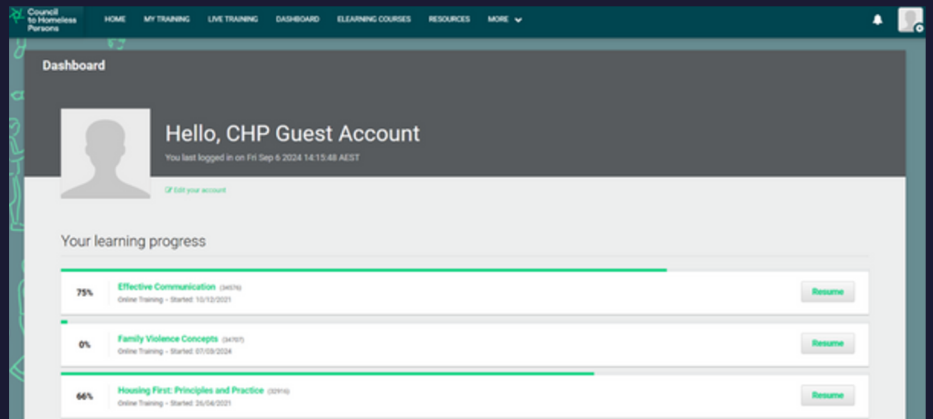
Council to Homeless Persons

HOME MY TRAINING LIVE TRAINING DASHBOARD ELEARNING COURSES RESOURCES MORE

Dashboard

Hello, CHP Guest Account

You last logged in on Fri Sep 6 2024 14:15:48 AEST

Edit your account

Your learning progress

75% Effective Communication (34576) Online Training - Started: 10/12/2021 Resume

0% Family Violence Concepts (34707) Online Training - Started: 07/03/2024 Resume

66% Housing First: Principles and Practice (32916) Online Training - Started: 26/08/2021 Resume